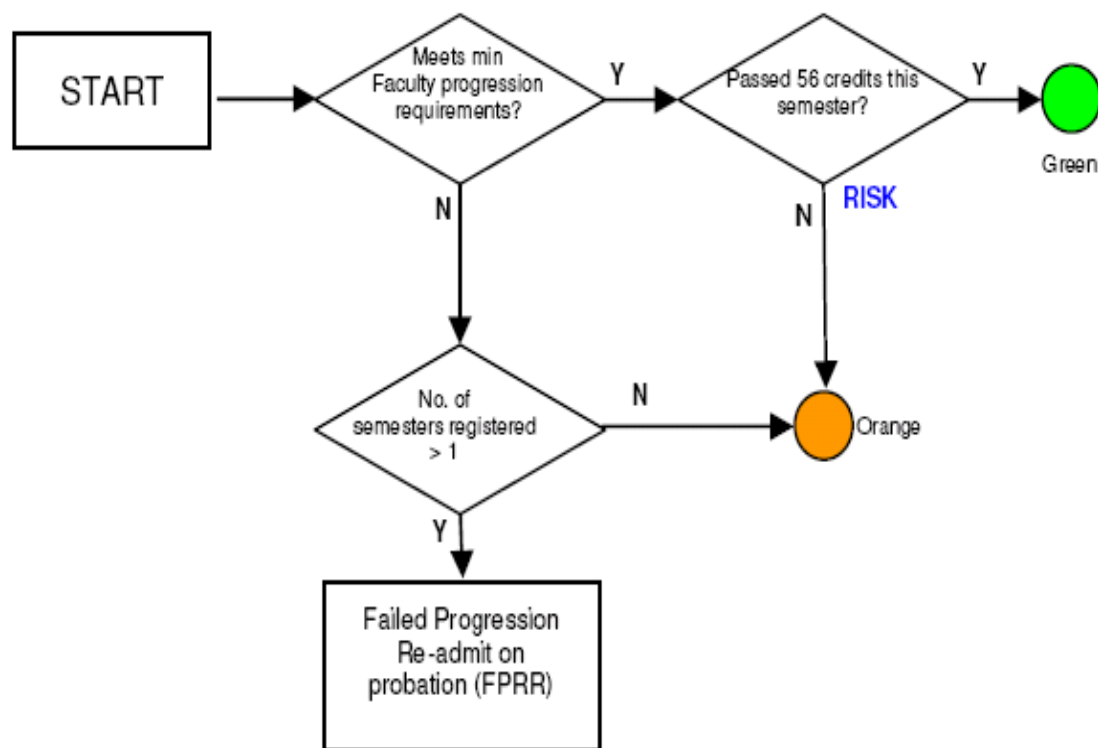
START

Meets min Faculty progression requirements?

Y

Passed 56 credits this semester?

Y

Green

N

N

RISK

No. of semesters registered > 1

N

Orange

Y

Failed Progression Re-admit on probation (FPRR)